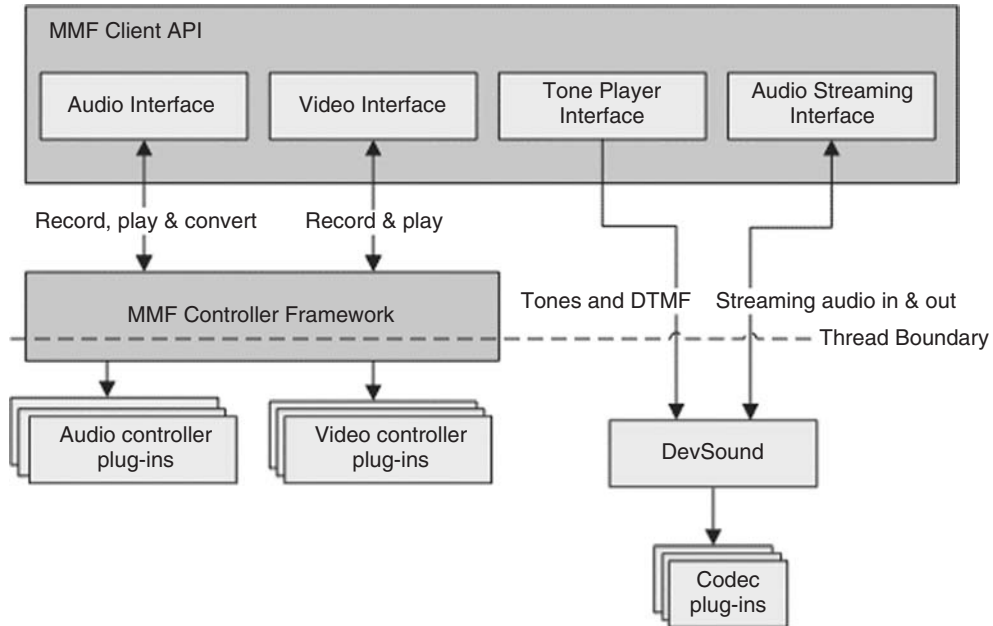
MMF Client API

Audio Interface

Video Interface

Tone Player Interface

Audio Streaming Interface

Record, play & convert

Record & play

MMF Controller Framework

Tones and DTMF

Streaming audio in & out

Thread Boundary

Audio controller plug-ins

Video controller plug-ins

DevSound

Codec plug-ins